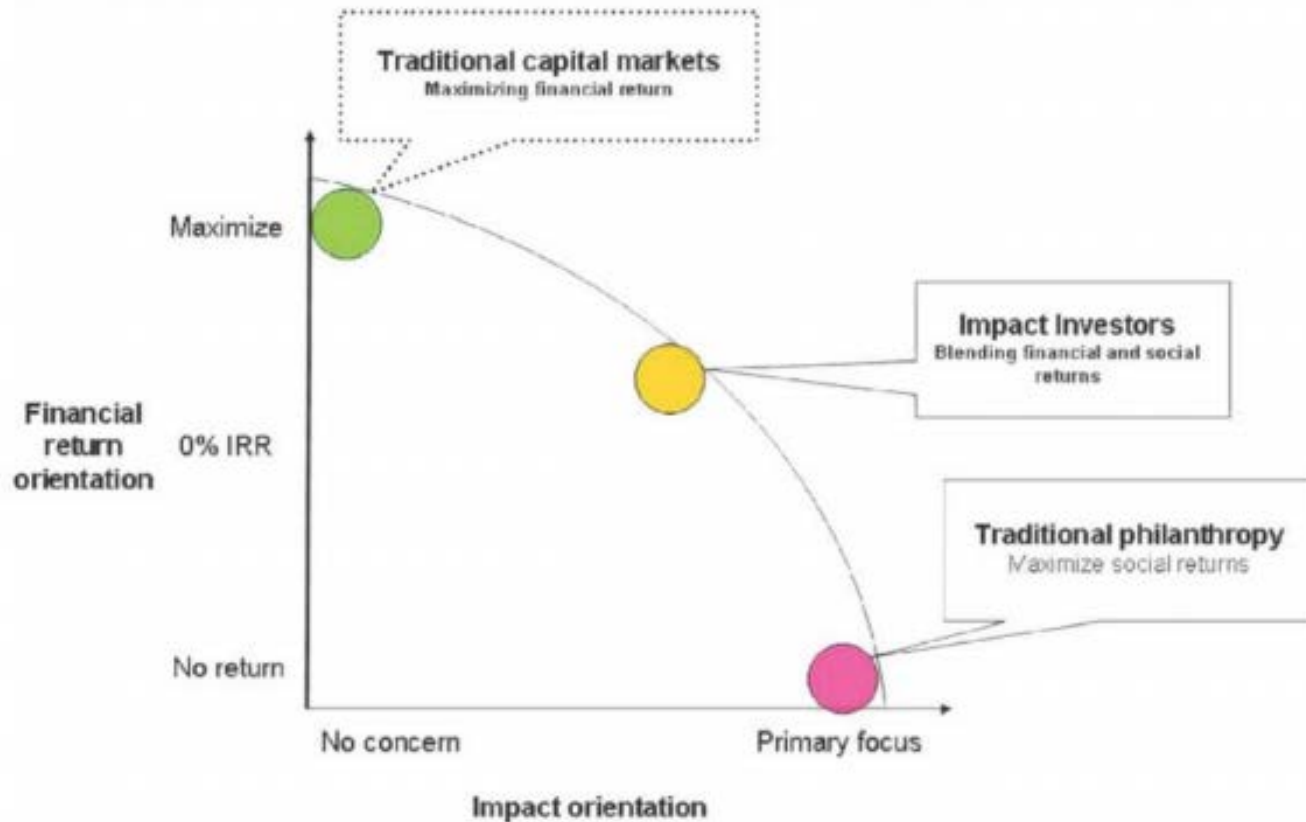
Traditional capital markets
Maximizing financial return

Maximize

Impact Investors
Blending financial and social returns

Financial return orientation

0% IRR

Traditional philanthropy
Maximize social returns

No return

No concern

Primary focus

Impact orientation